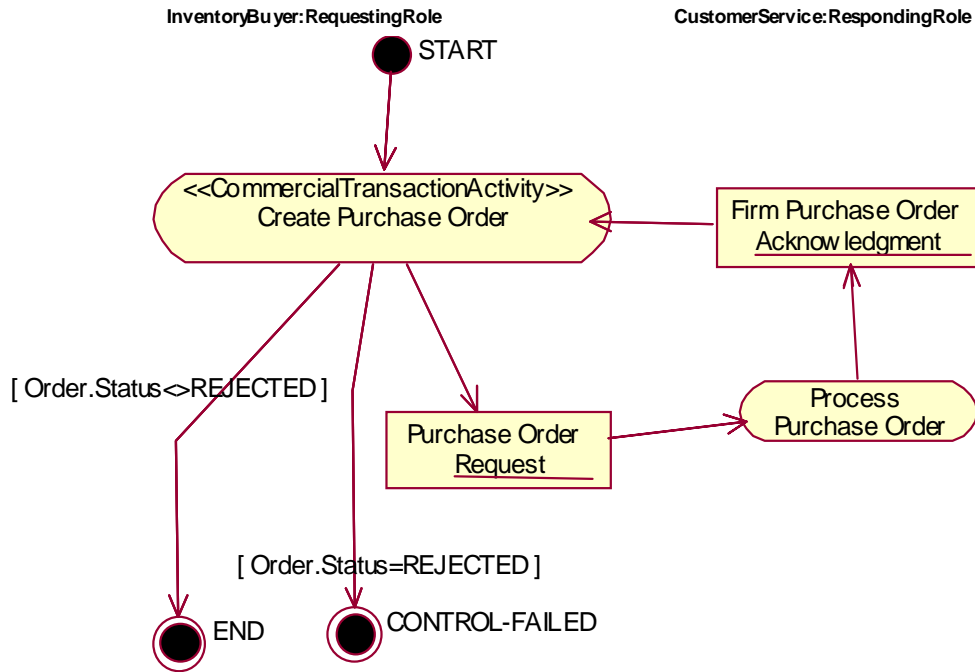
InventoryBuyer:RequestingRole

CustomerService:RespondingRole

START

<<CommercialTransactionActivity>>
Create Purchase Order

Firm Purchase Order
Acknow ledgment

[ Order.Status<>REJECTED ]

Process
Purchase Order

Purchase Order
Request

[ Order.Status=REJECTED ]

END

CONTROL-FAILED